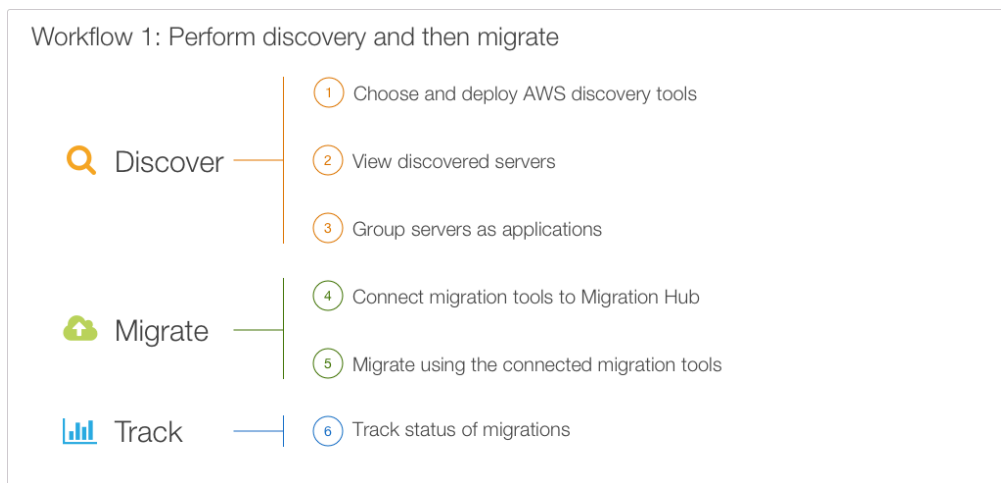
Workflow 1: Perform discovery and then migrate

Discover

1 Choose and deploy AWS discovery tools

2 View discovered servers

3 Group servers as applications

Migrate

4 Connect migration tools to Migration Hub

5 Migrate using the connected migration tools

Track

6 Track status of migrations